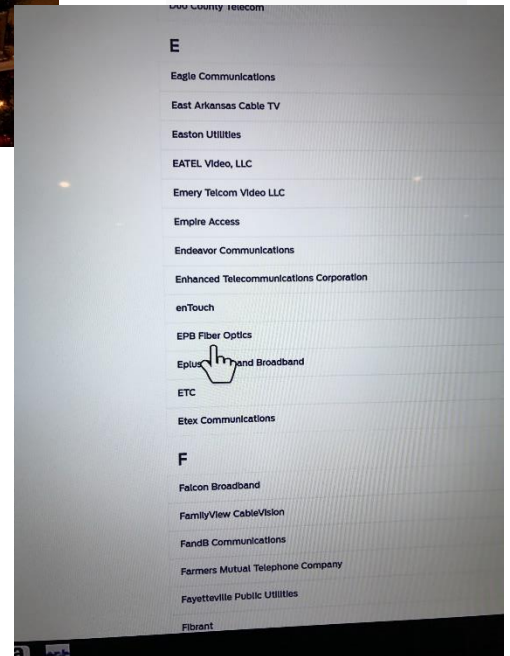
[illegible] County Telecom

E

Eagle Communications

East Arkansas Cable TV

Easton Utilities

EATEL Video, LLC

Emery Telcom Video LLC

Empire Access

Endeavor Communications

Enhanced Telecommunications Corporation

enTouch

EPB Fiber Optics

Eplus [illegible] and Broadband

ETC

Etex Communications

F

Falcon Broadband

FamilyView CableVision

FandB Communications

Farmers Mutual Telephone Company

Fayetteville Public Utilities

Fibrant